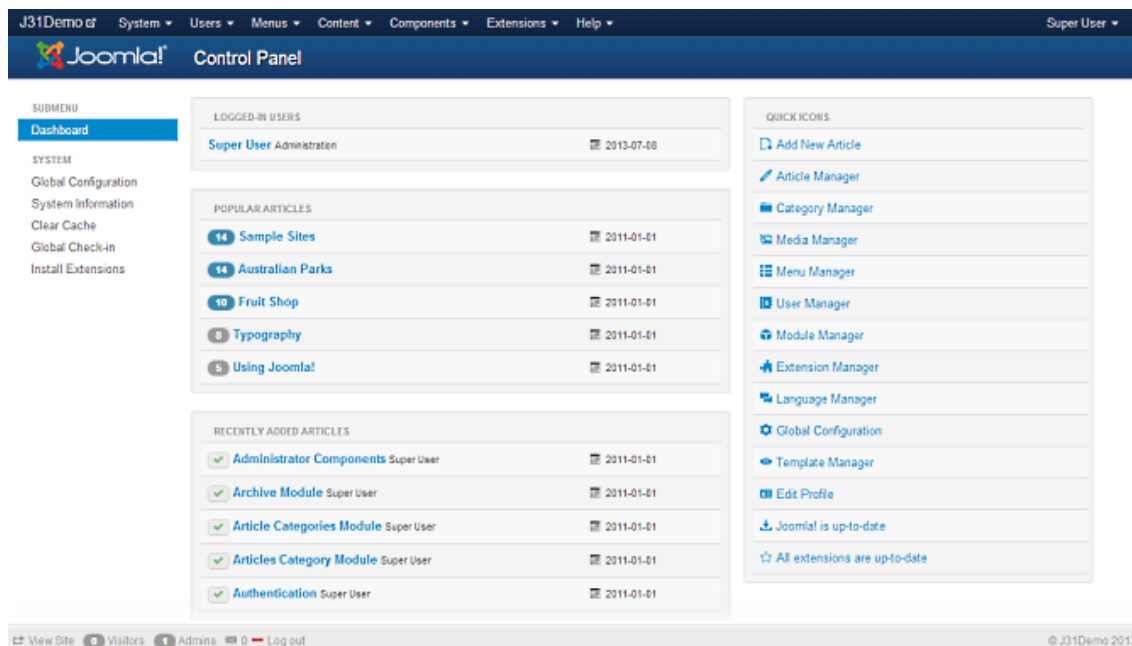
J31Demo System ▾ Users ▾ Menus ▾ Content ▾ Components ▾ Extensions ▾ Help ▾ Super User ▾

Joomla! Control Panel

SUBMENU
Dashboard
SYSTEM
Global Configuration
System Information
Clear Cache
Global Check-in
Install Extensions

LOGGED-IN USERS
Super User Administrator 2013-07-08

POPULAR ARTICLES
14 Sample Sites 2011-01-01
14 Australian Parks 2011-01-01
10 Fruit Shop 2011-01-01
8 Typography 2011-01-01
5 Using Joomla! 2011-01-01

RECENTLY ADDED ARTICLES
Administrator Components Super User 2011-01-01
Archive Module Super User 2011-01-01
Article Categories Module Super User 2011-01-01
Articles Category Module Super User 2011-01-01
Authentication Super User 2011-01-01

QUICK ICONS
Add New Article
Article Manager
Category Manager
Media Manager
Menu Manager
User Manager
Module Manager
Extension Manager
Language Manager
Global Configuration
Template Manager
Edit Profile
Joomla! is up-to-date
All extensions are up-to-date

View Site 0 Visitors 1 Admins 0 Log out © J31Demo 201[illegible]